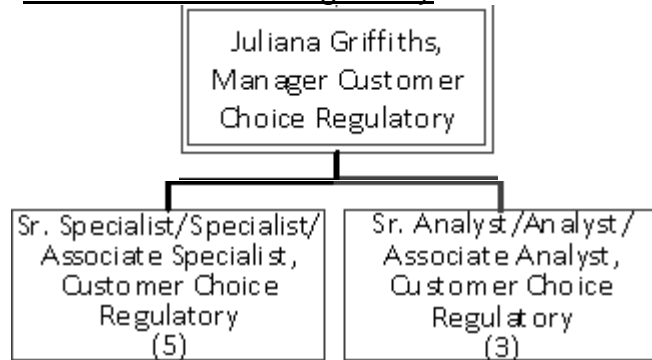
Juliana Griffiths, Manager Customer Choice Regulatory

Sr. Specialist/Specialist/ Associate Specialist, Customer Choice Regulatory (5)

Sr. Analyst/Analyst/ Associate Analyst, Customer Choice Regulatory (3)